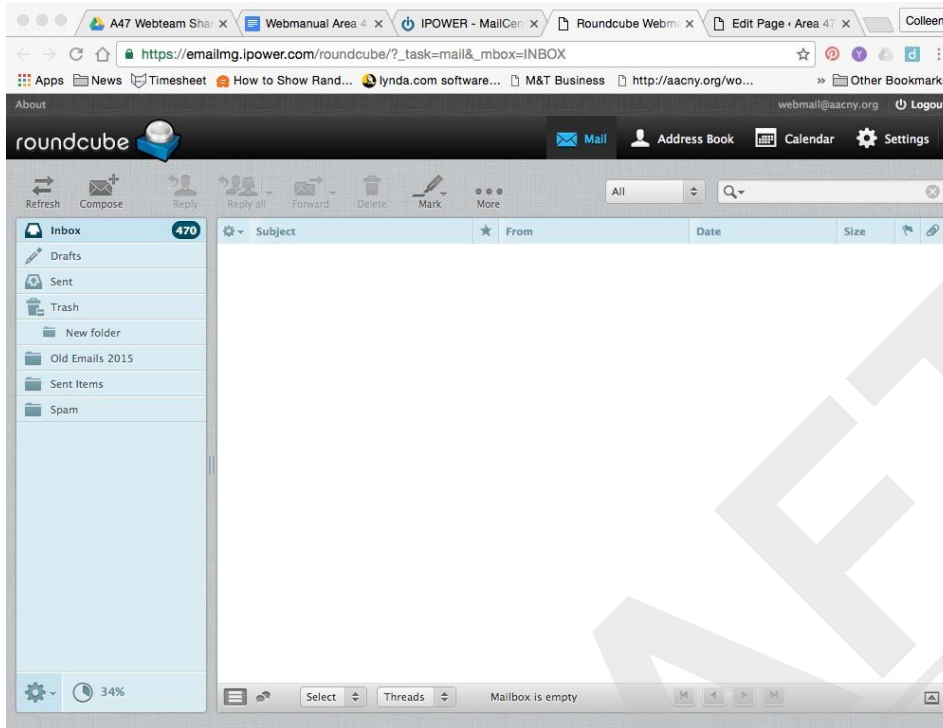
A47 Webteam Shar × | Webmanual Area 4 × | IPOWER - MailCen × | Roundcube Webm × | Edit Page ‹ Area 47 × | Colleen

https://emailmg.ipower.com/roundcube/?_task=mail&_mbox=INBOX

Apps | News | Timesheet | How to Show Rand... | lynda.com software... | M&T Business | http://aacny.org/wo... | » | Other Bookmarks

About | webmail@aacny.org | Logout

roundcube

Mail | Address Book | Calendar | Settings

Refresh | Compose | Reply | Reply all | Forward | Delete | Mark | More

All

Inbox 470
Drafts
Sent
Trash
New folder
Old Emails 2015
Sent Items
Spam

| Subject | From | Date | Size |
|---|---|---|---|

34%

Select | Threads | Mailbox is empty